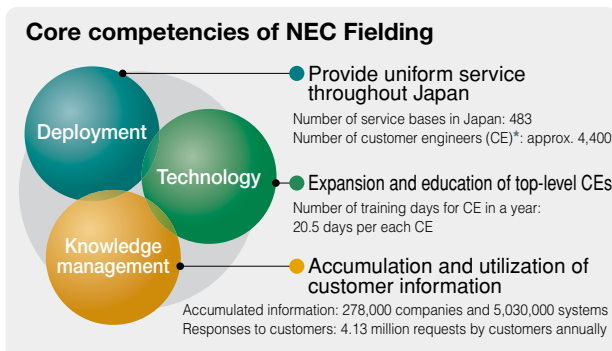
Core competencies of NEC Fielding

Deployment

Technology

Knowledge management

Provide uniform service throughout Japan

Number of service bases in Japan: 483
Number of customer engineers (CE)*: approx. 4,400

Expansion and education of top-level CEs

Number of training days for CE in a year:
20.5 days per each CE

Accumulation and utilization of customer information

Accumulated information: 278,000 companies and 5,030,000 systems
Responses to customers: 4.13 million requests by customers annually